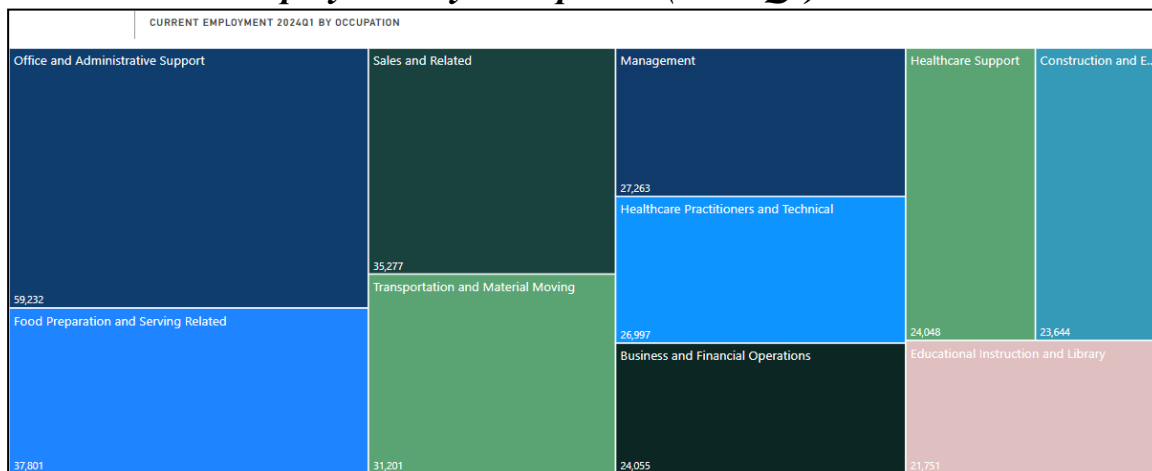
CURRENT EMPLOYMENT 2024Q1 BY OCCUPATION

Office and Administrative Support

59,232

Food Preparation and Serving Related

37,801

Sales and Related

35,277

Transportation and Material Moving

31,201

Management

27,263

Healthcare Practitioners and Technical

26,997

Business and Financial Operations

24,055

Healthcare Support

24,048

Construction and E...

23,644

Educational Instruction and Library

21,751